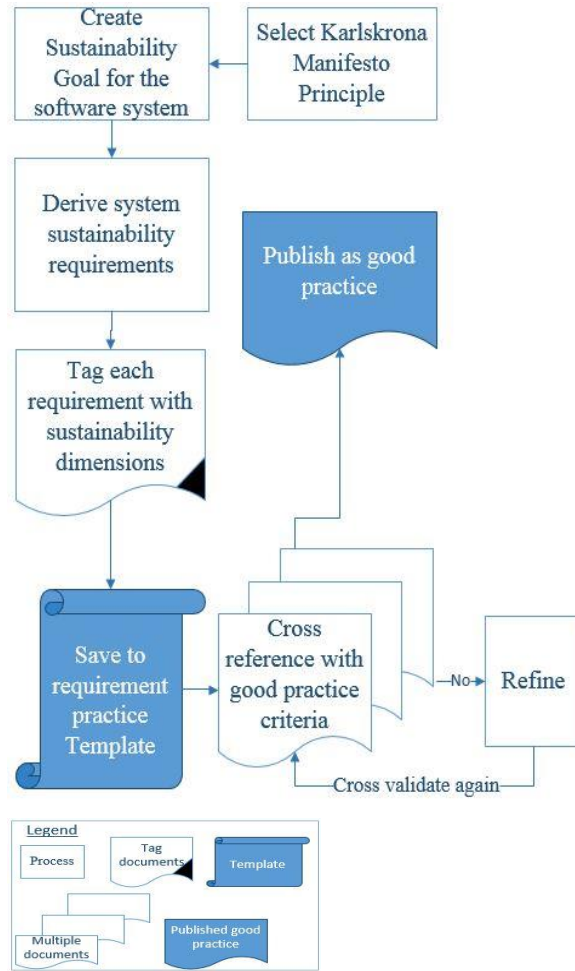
Create Sustainability Goal for the software system

Select Karlskrona Manifesto Principle

Derive system sustainability requirements

Publish as good practice

Tag each requirement with sustainability dimensions

Save to requirement practice Template

Cross reference with good practice criteria

No

Refine

Cross validate again

Legend

Process

Tag documents

Template

Multiple documents

Published good practice